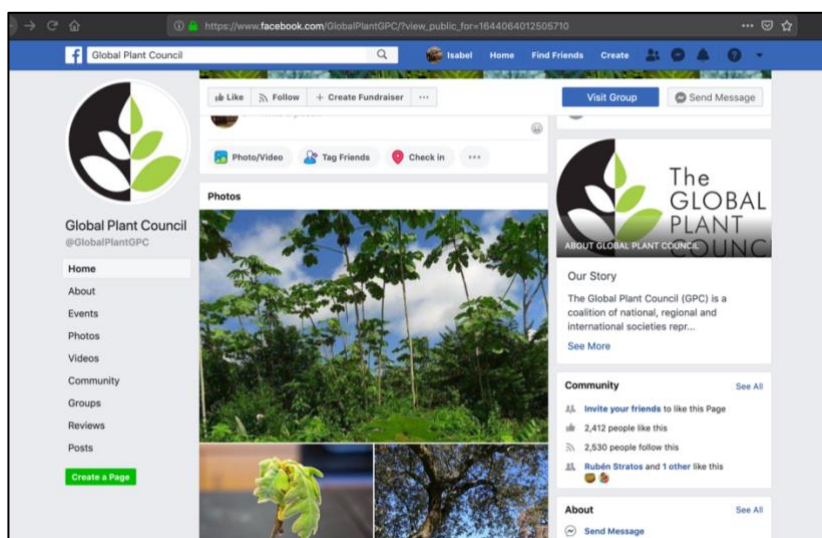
https://www.facebook.com/GlobalPlantGPC/?view_public_for=1644064012505710

Global Plant Council

Isabel Home Find Friends Create

Like Follow + Create Fundraiser ···

Visit Group Send Message

Photo/Video Tag Friends Check in ···

Photos

Global Plant Council
@GlobalPlantGPC

Home
About
Events
Photos
Videos
Community
Groups
Reviews
Posts

Create a Page

The GLOBAL PLANT COUNC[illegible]

ABOUT GLOBAL PLANT COUNCIL

Our Story

The Global Plant Council (GPC) is a coalition of national, regional and international societies repr...

See More

Community See All

Invite your friends to like this Page

2,412 people like this

2,530 people follow this

Rubén Stratos and 1 other like this

About See All

Send Message